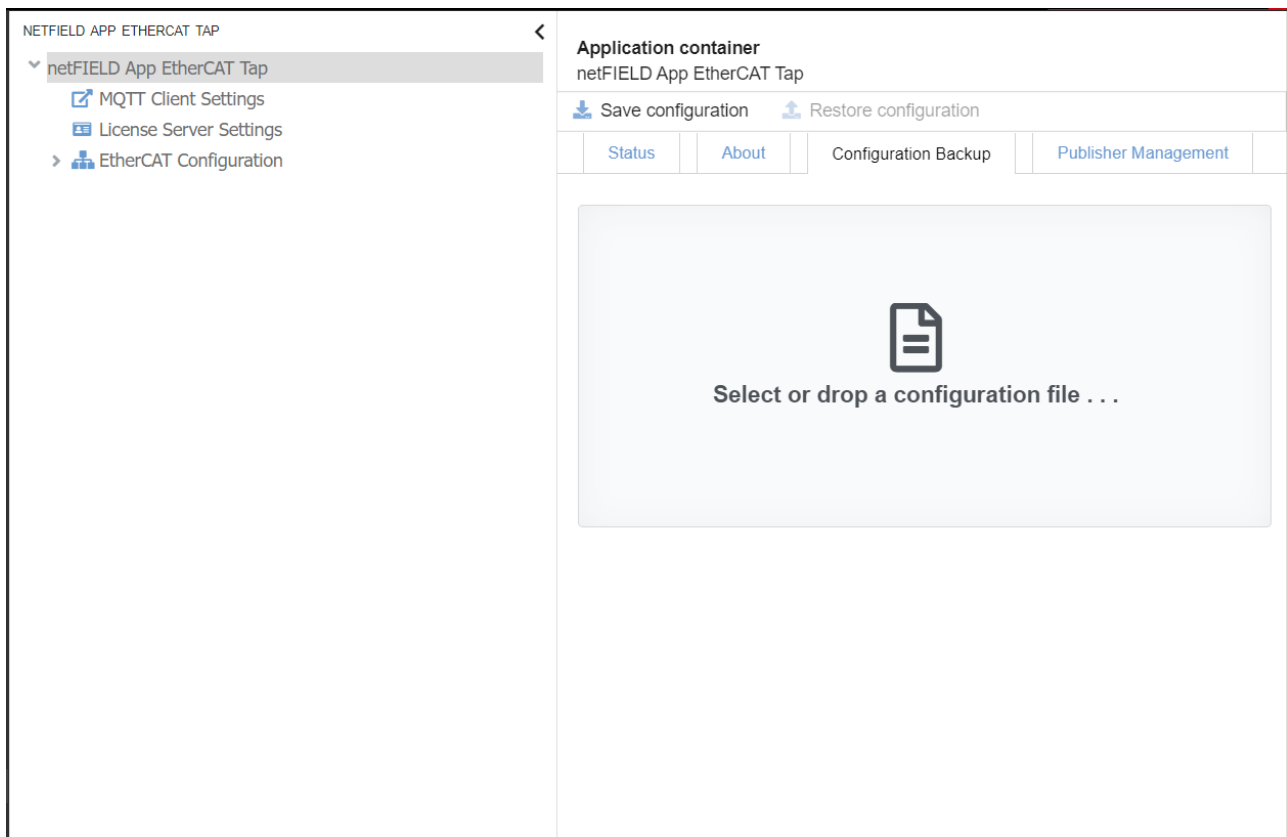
NETFIELD APP ETHERCAT TAP

netFIELD App EtherCAT Tap
MQTT Client Settings
License Server Settings
EtherCAT Configuration

Application container
netFIELD App EtherCAT Tap

Save configuration
Restore configuration

Status
About
Configuration Backup
Publisher Management

Select or drop a configuration file . . .